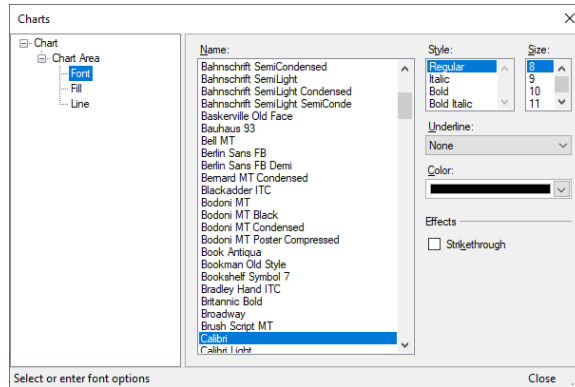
Charts

Chart
Chart Area
Font
Fill
Line

Name:
Bahnschrift SemiCondensed
Bahnschrift SemiLight
Bahnschrift SemiLight Condensed
Bahnschrift SemiLight SemiConde
Baskerville Old Face
Bauhaus 93
Bell MT
Berlin Sans FB
Berlin Sans FB Demi
Bernard MT Condensed
Blackadder ITC
Bodoni MT
Bodoni MT Black
Bodoni MT Condensed
Bodoni MT Poster Compressed
Book Antiqua
Bookman Old Style
Bookshelf Symbol 7
Bradley Hand ITC
Britannic Bold
Broadway
Brush Script MT
Calibri
Calibri Light

Style:
Regular
Italic
Bold
Bold Italic

Size:
8
9
10
11

Underline:
None

Color:

Effects
Strikethrough

Select or enter font options
Close